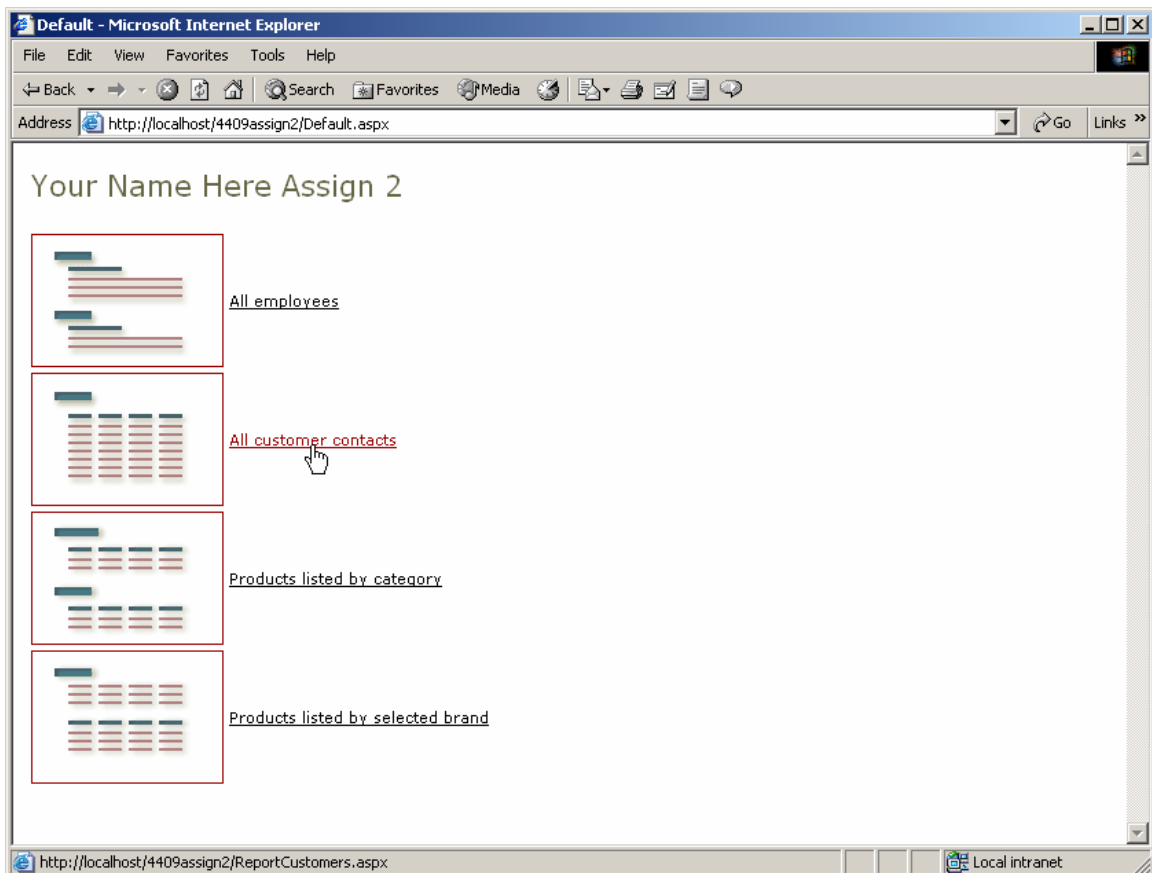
Default - Microsoft Internet Explorer

File Edit View Favorites Tools Help

Back Search Favorites Media

Address http://localhost/4409assign2/Default.aspx Go Links »

Your Name Here Assign 2

All employees

All customer contacts

Products listed by category

Products listed by selected brand

http://localhost/4409assign2/ReportCustomers.aspx

Local intranet